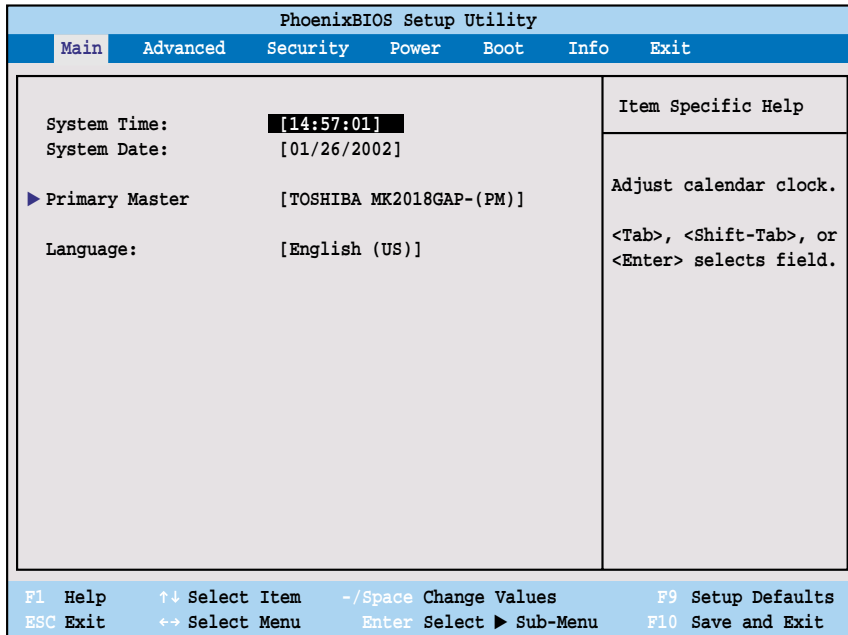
PhoenixBIOS Setup Utility

Main Advanced Security Power Boot Info Exit

System Time: [14:57:01]
System Date: [01/26/2002]

▶ Primary Master [TOSHIBA MK2018GAP-(PM)]

Language: [English (US)]

Item Specific Help

Adjust calendar clock.

<Tab>, <Shift-Tab>, or <Enter> selects field.

F1 Help ↑↓ Select Item -/Space Change Values F9 Setup Defaults
ESC Exit ↔ Select Menu Enter Select ▶ Sub-Menu F10 Save and Exit